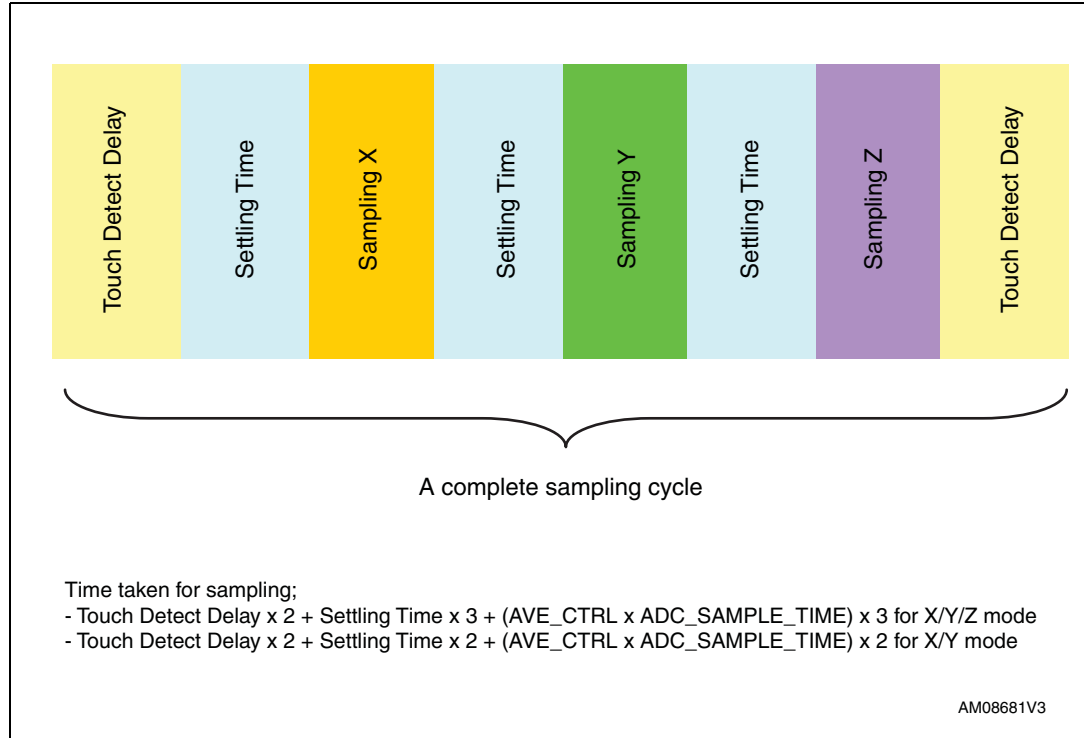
Touch Detect Delay

Settling Time

Sampling X

Settling Time

Sampling Y

Settling Time

Sampling Z

Touch Detect Delay

A complete sampling cycle

Time taken for sampling;
- Touch Detect Delay x 2 + Settling Time x 3 + (AVE_CTRL x ADC_SAMPLE_TIME) x 3 for X/Y/Z mode
- Touch Detect Delay x 2 + Settling Time x 2 + (AVE_CTRL x ADC_SAMPLE_TIME) x 2 for X/Y mode

AM08681V3